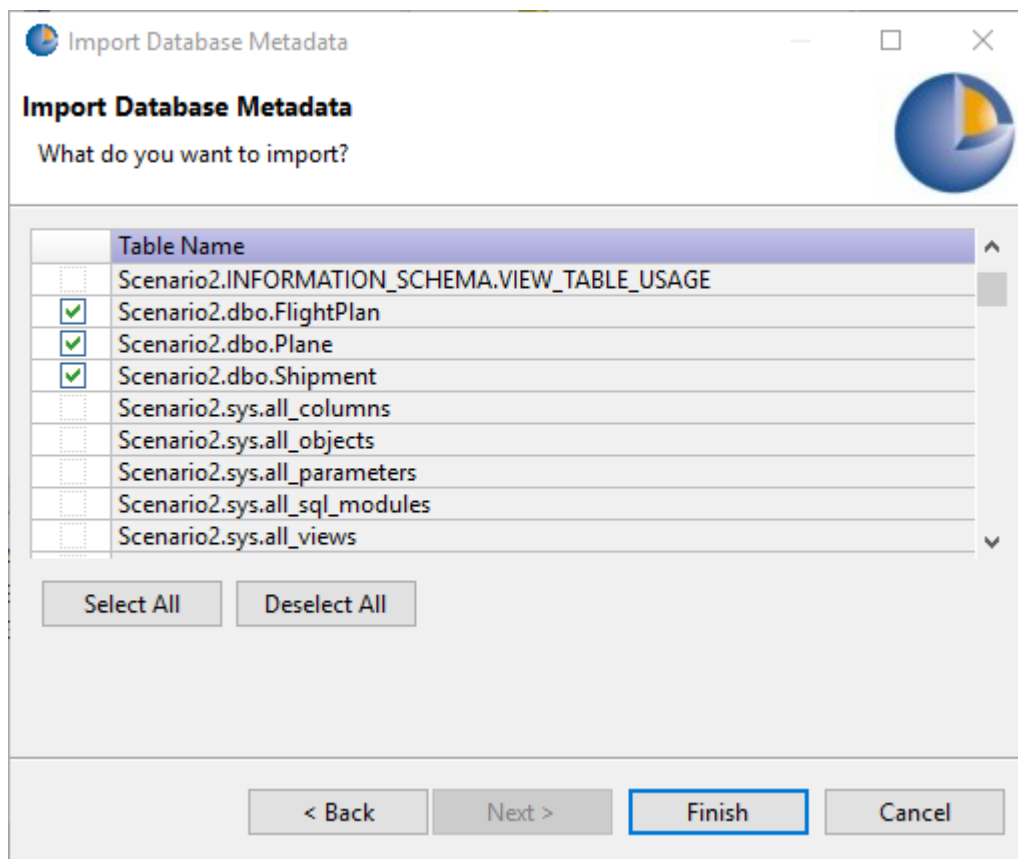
Import Database Metadata

Import Database Metadata

What do you want to import?

| | Table Name |
|---|---|
| | Scenario2.INFORMATION_SCHEMA.VIEW_TABLE_USAGE |
| ✓ | Scenario2.dbo.FlightPlan |
| ✓ | Scenario2.dbo.Plane |
| ✓ | Scenario2.dbo.Shipment |
| | Scenario2.sys.all_columns |
| | Scenario2.sys.all_objects |
| | Scenario2.sys.all_parameters |
| | Scenario2.sys.all_sql_modules |
| | Scenario2.sys.all_views |

Select All

Deselect All

< Back

Next >

Finish

Cancel